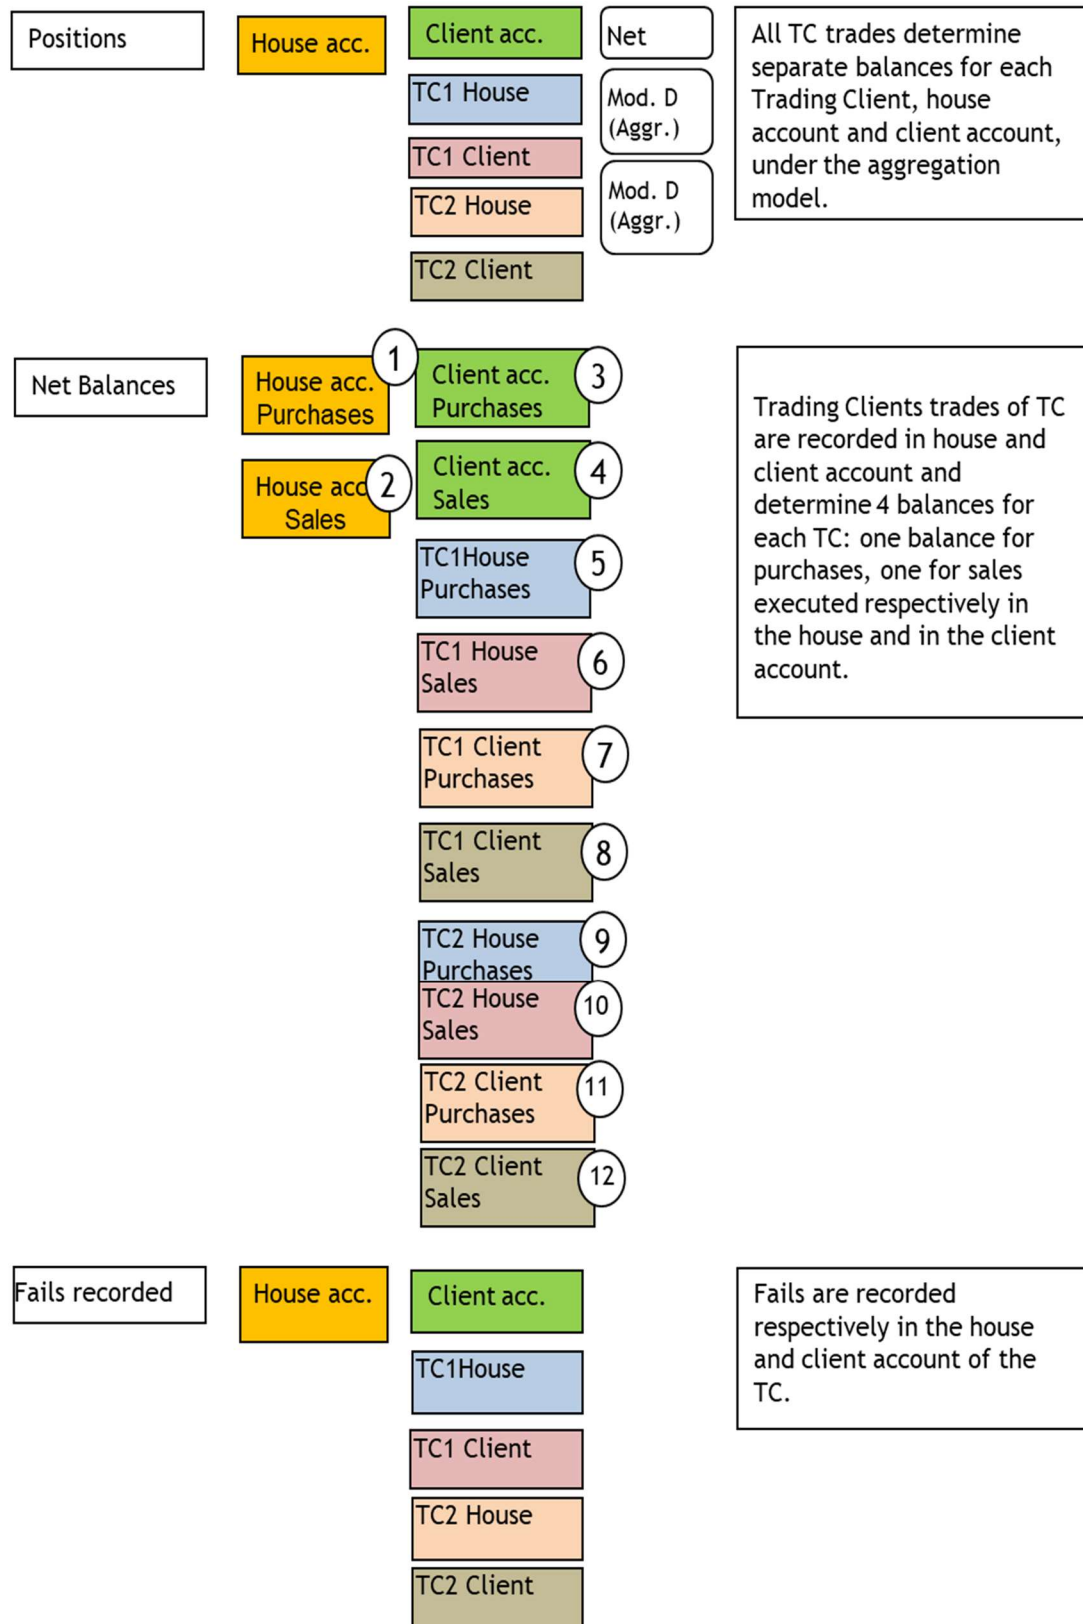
Positions

House acc.

Client acc.

Net

TC1 House

Mod. D (Aggr.)

TC1 Client

TC2 House

Mod. D (Aggr.)

TC2 Client

All TC trades determine separate balances for each Trading Client, house account and client account, under the aggregation model.

Net Balances

House acc. Purchases 1

Client acc. Purchases 3

House acc Sales 2

Client acc. Sales 4

TC1House Purchases 5

TC1 House Sales 6

TC1 Client Purchases 7

TC1 Client Sales 8

TC2 House Purchases 9

TC2 House Sales 10

TC2 Client Purchases 11

TC2 Client Sales 12

Trading Clients trades of TC are recorded in house and client account and determine 4 balances for each TC: one balance for purchases, one for sales executed respectively in the house and in the client account.

Fails recorded

House acc.

Client acc.

TC1House

TC1 Client

TC2 House

TC2 Client

Fails are recorded respectively in the house and client account of the TC.